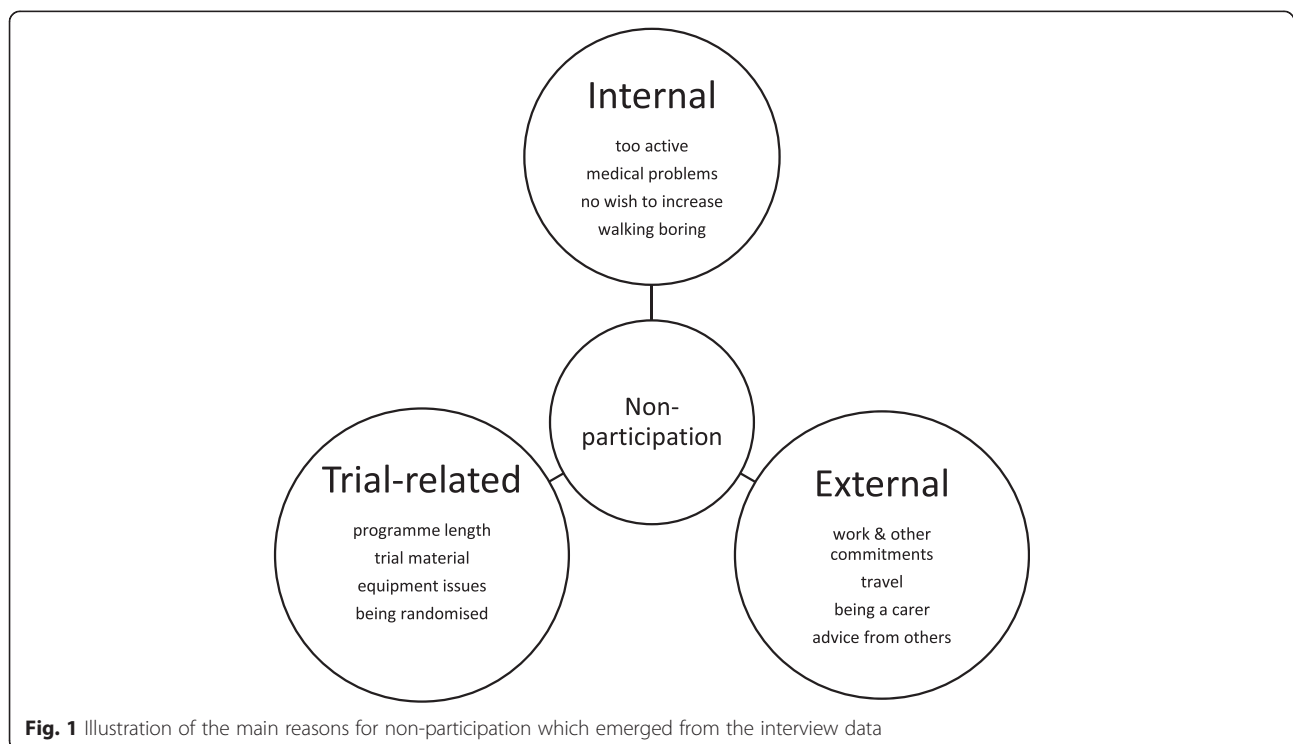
Internal

too active
medical problems
no wish to increase
walking boring

Non-participation

Trial-related

programme length
trial material
equipment issues
being randomised

External

work & other commitments
travel
being a carer
advice from others

**Fig. 1** Illustration of the main reasons for non-participation which emerged from the interview data